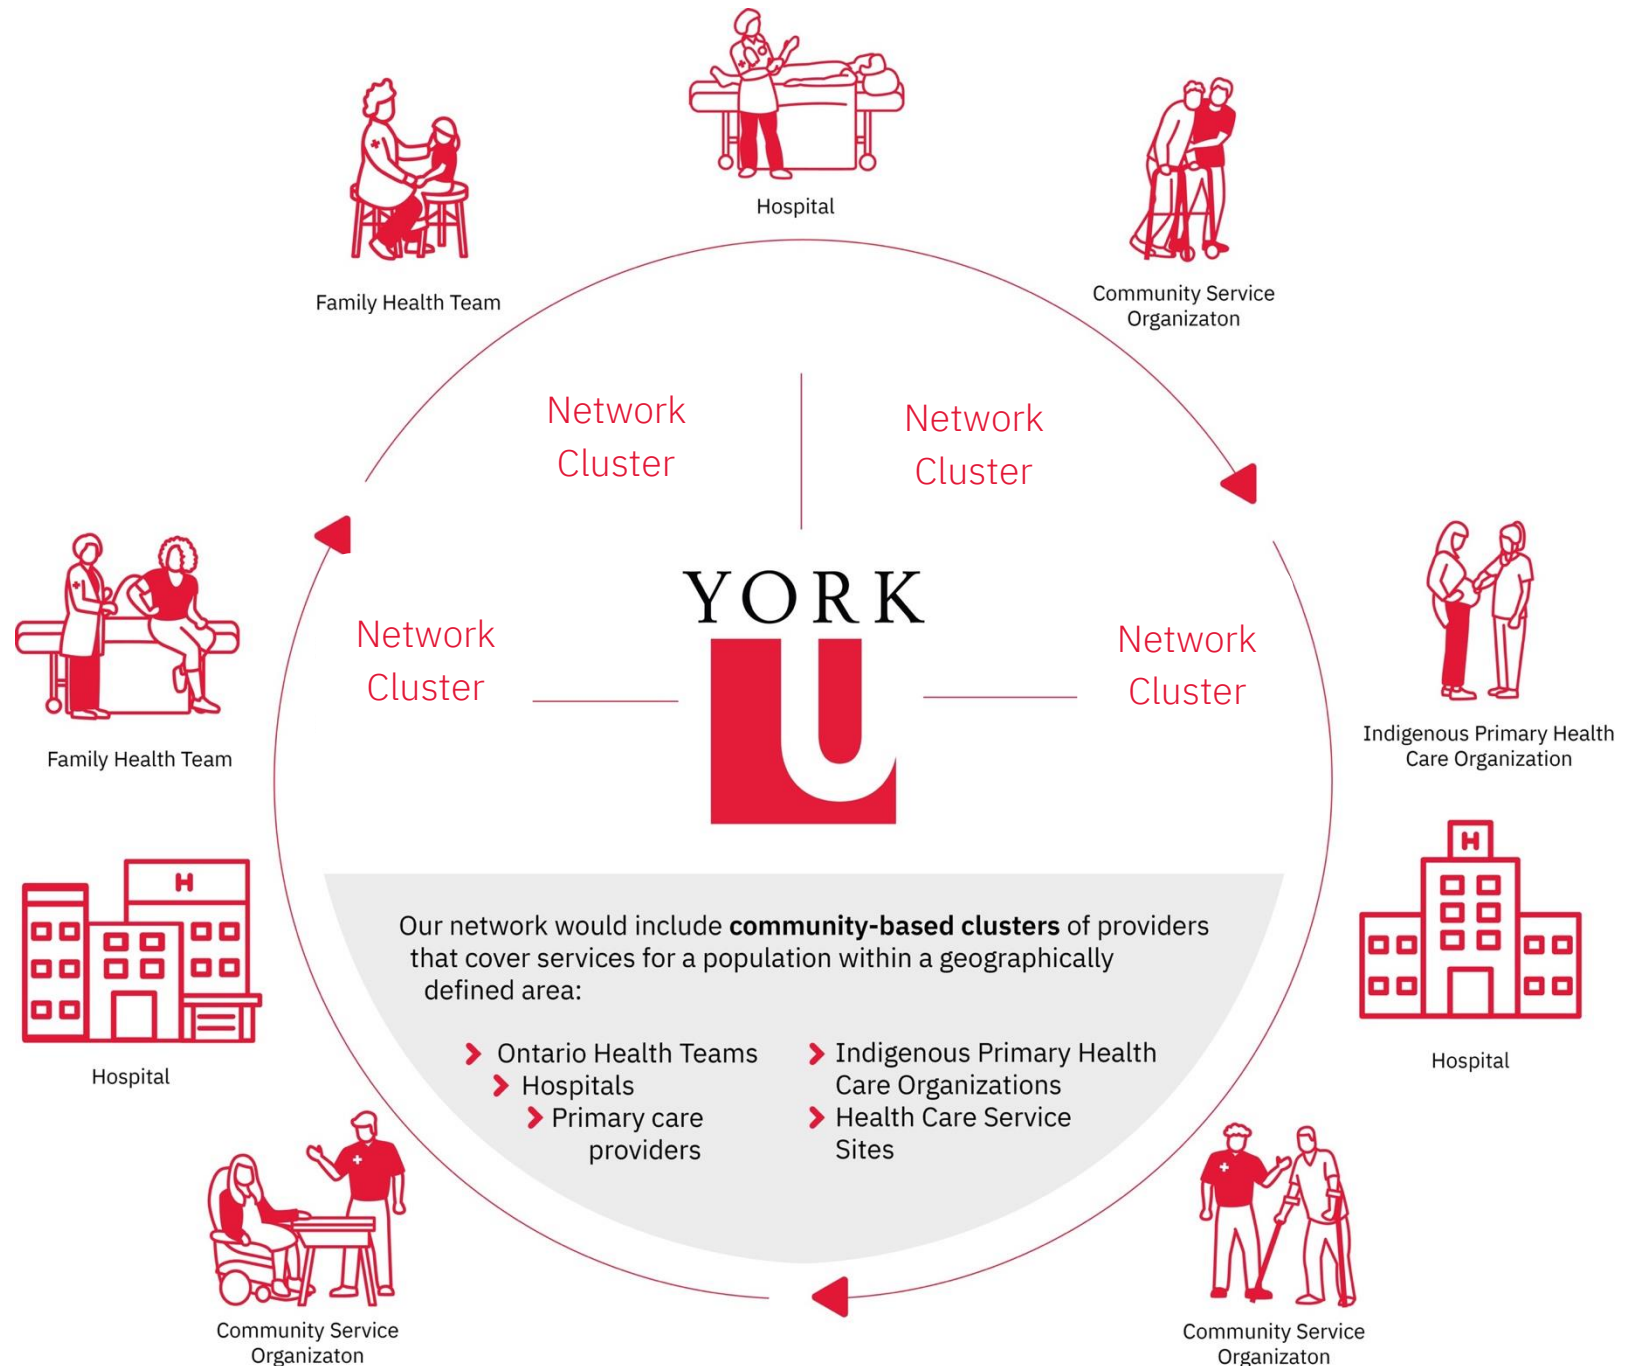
Hospital

Family Health Team

Community Service Organizaton

Network Cluster

Network Cluster

Network Cluster

Network Cluster

YORK U

Family Health Team

Indigenous Primary Health Care Organization

Hospital

Hospital

Our network would include **community-based clusters** of providers that cover services for a population within a geographically defined area:

› Ontario Health Teams
› Hospitals
› Primary care providers

› Indigenous Primary Health Care Organizations
› Health Care Service Sites

Community Service Organizaton

Community Service Organizaton